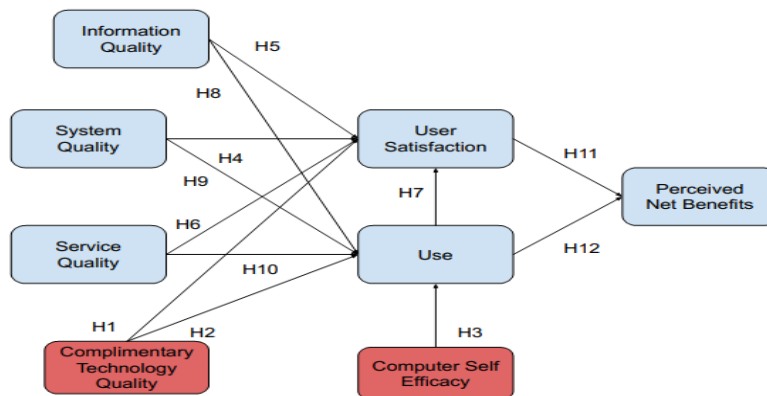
Information Quality

H5

H8

System Quality

H4

User Satisfaction

H11

H9

H7

Perceived Net Benefits

H6

Service Quality

Use

H12

H10

H1

H2

H3

Complimentary Technology Quality

Computer Self Efficacy